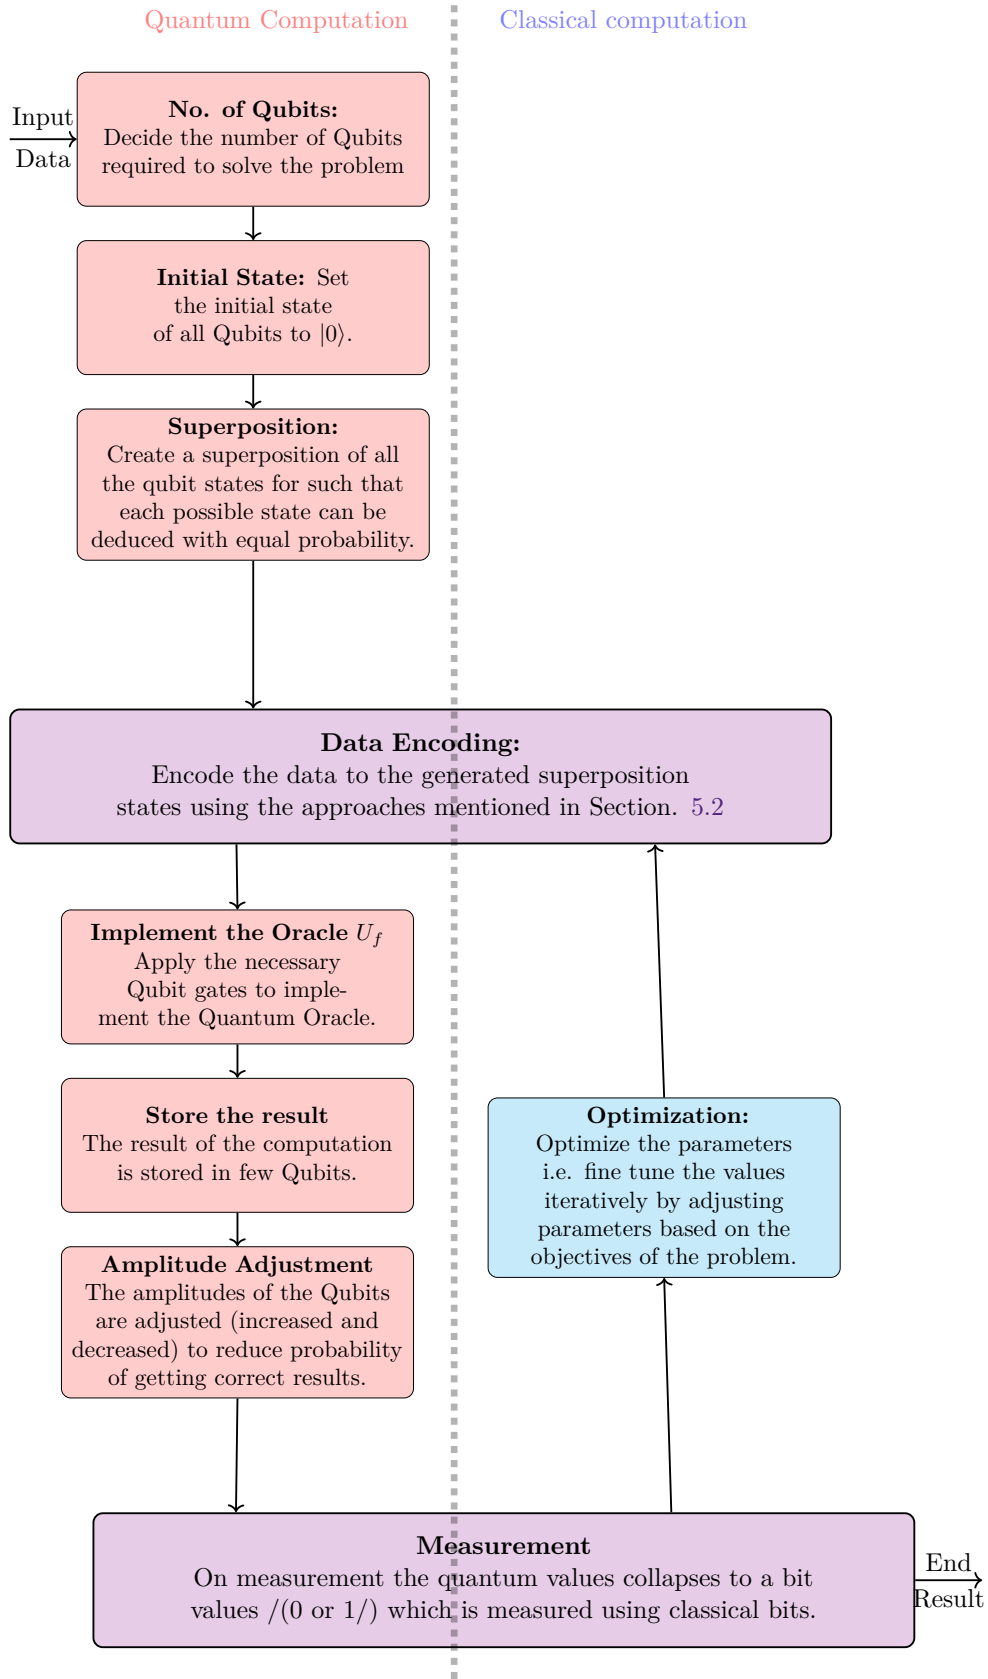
Quantum Computation

Classical computation

Input
Data

**No. of Qubits:** Decide the number of Qubits required to solve the problem

**Initial State:** Set the initial state of all Qubits to $|0\rangle$.

**Superposition:** Create a superposition of all the qubit states for such that each possible state can be deduced with equal probability.

**Data Encoding:** Encode the data to the generated superposition states using the approaches mentioned in Section. 5.2

**Implement the Oracle $U_f$** Apply the necessary Qubit gates to implement the Quantum Oracle.

**Store the result** The result of the computation is stored in few Qubits.

**Amplitude Adjustment** The amplitudes of the Qubits are adjusted (increased and decreased) to reduce probability of getting correct results.

**Optimization:** Optimize the parameters i.e. fine tune the values iteratively by adjusting parameters based on the objectives of the problem.

**Measurement** On measurement the quantum values collapses to a bit values /(0 or 1/) which is measured using classical bits.

End
Result